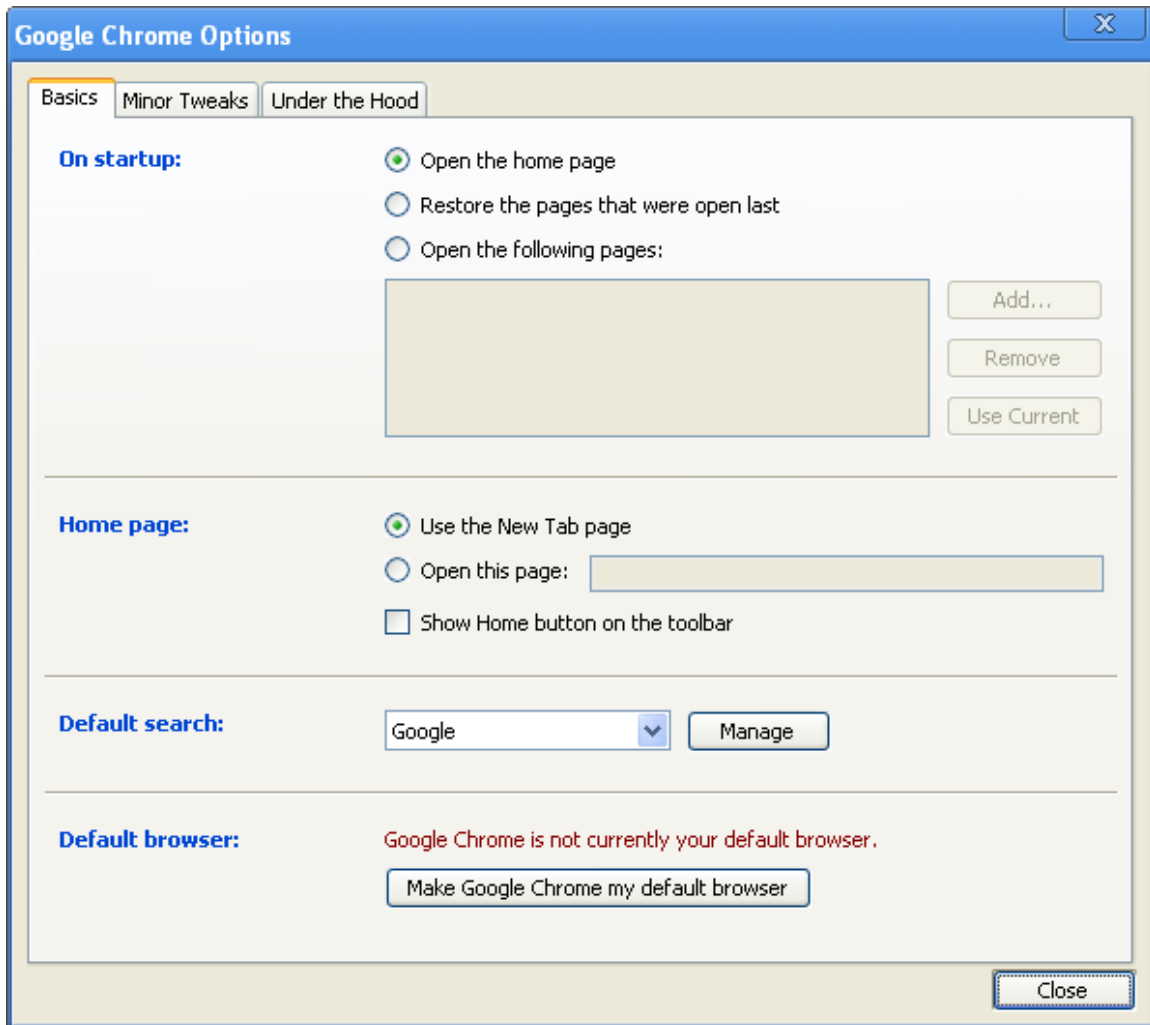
Google Chrome Options

X

Basics | Minor Tweaks | Under the Hood

On startup:

Open the home page

Restore the pages that were open last

Open the following pages:

Add...

Remove

Use Current

Home page:

Use the New Tab page

Open this page:

Show Home button on the toolbar

Default search:

Google

Manage

Default browser:

Google Chrome is not currently your default browser.

Make Google Chrome my default browser

Close